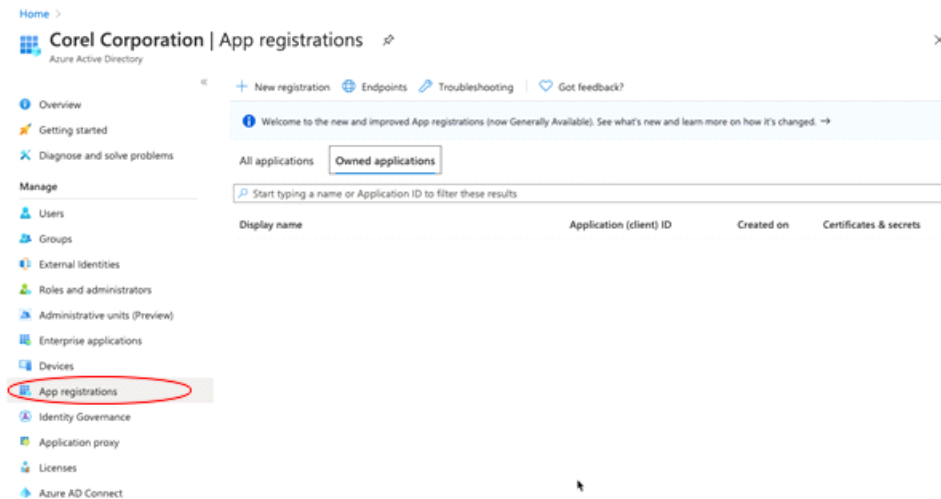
Home >

Corel Corporation | App registrations

Azure Active Directory

«

Overview

Getting started

Diagnose and solve problems

Manage

Users

Groups

External Identities

Roles and administrators

Administrative units (Preview)

Enterprise applications

Devices

App registrations

Identity Governance

Application proxy

Licenses

Azure AD Connect

+ New registration  Endpoints  Troubleshooting  Got feedback?

Welcome to the new and improved App registrations (now Generally Available). See what's new and learn more on how it's changed. →

All applications  Owned applications

Start typing a name or Application ID to filter these results

| Display name | Application (client) ID | Created on | Certificates & secrets |
|---|---|---|---|